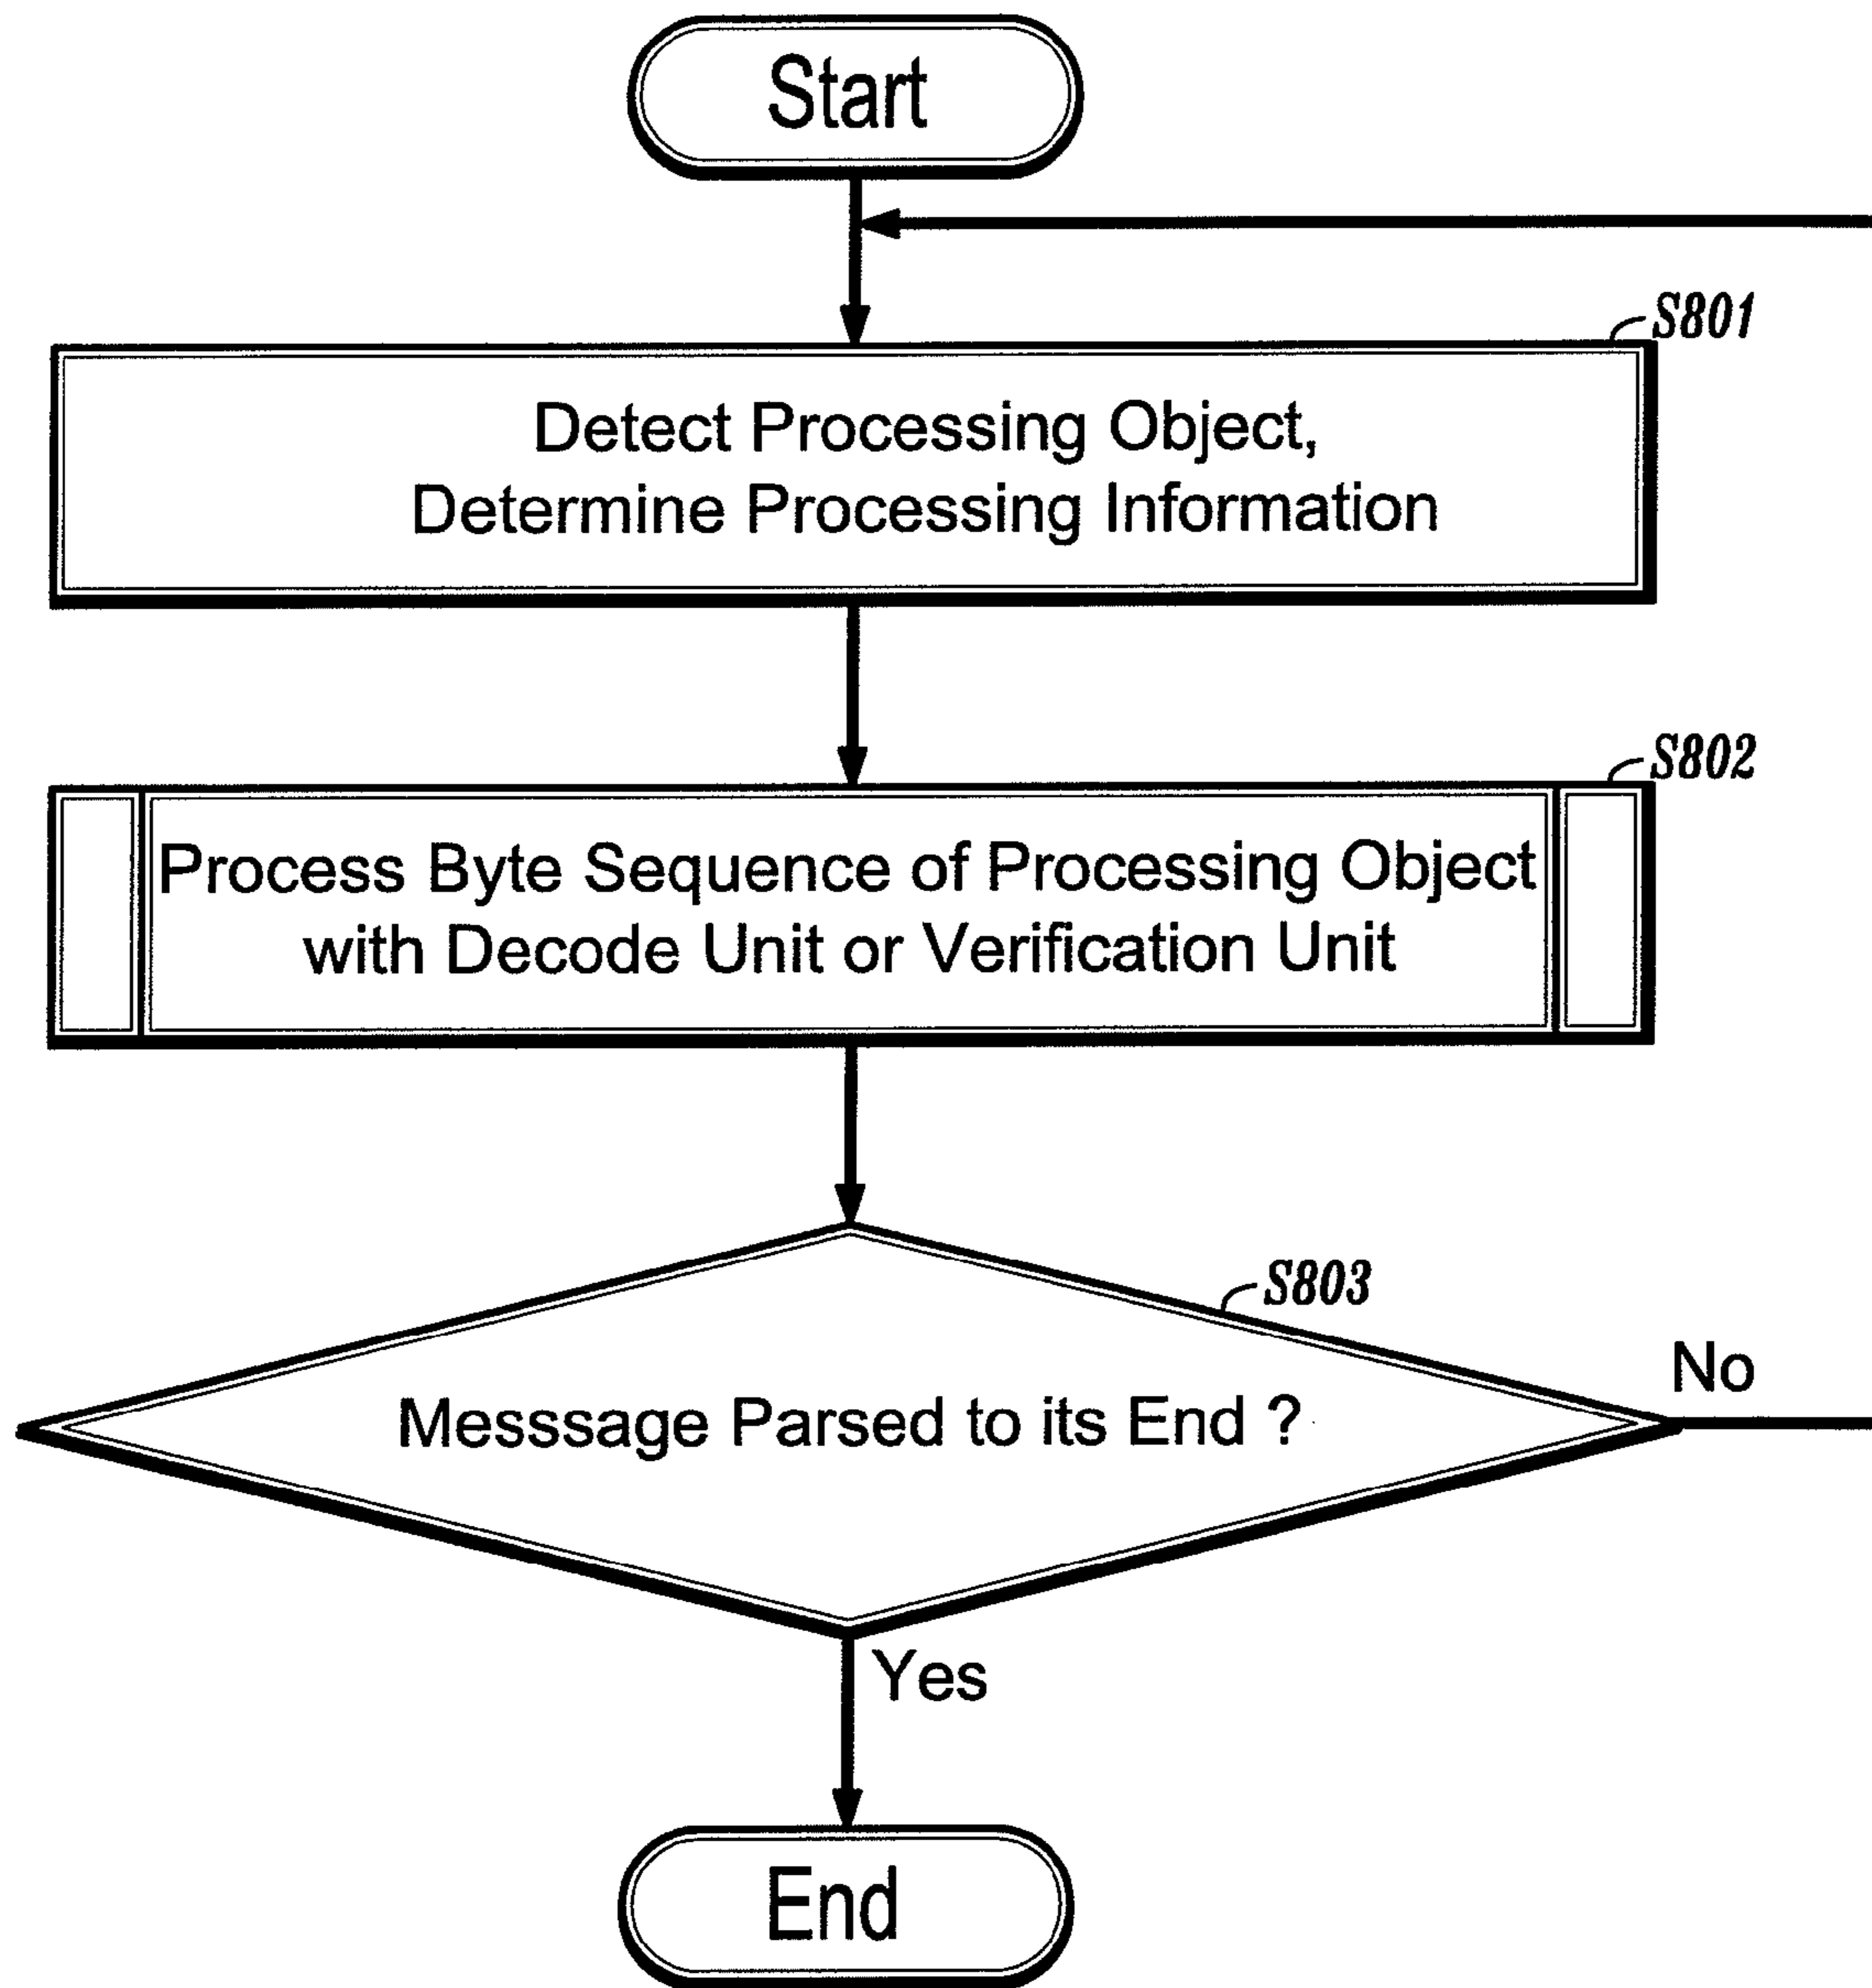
Start

S801

Detect Processing Object, Determine Processing Information

S802

Process Byte Sequence of Processing Object with Decode Unit or Verification Unit

S803

Messsage Parsed to its End ?

No

Yes

End